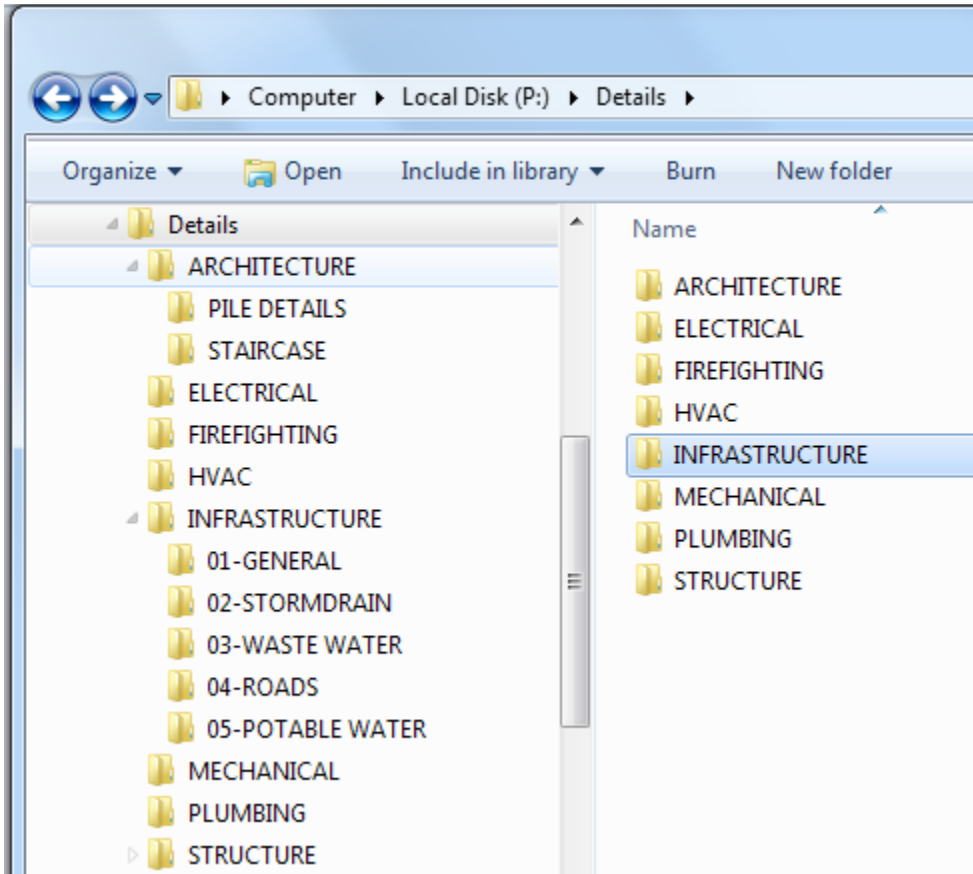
Computer ▸ Local Disk (P:) ▸ Details ▸

Organize ▾ Open Include in library ▾ Burn New folder

Details
ARCHITECTURE
PILE DETAILS
STAIRCASE
ELECTRICAL
FIREFIGHTING
HVAC
INFRASTRUCTURE
01-GENERAL
02-STORMDRAIN
03-WASTE WATER
04-ROADS
05-POTABLE WATER
MECHANICAL
PLUMBING
STRUCTURE

Name
ARCHITECTURE
ELECTRICAL
FIREFIGHTING
HVAC
INFRASTRUCTURE
MECHANICAL
PLUMBING
STRUCTURE